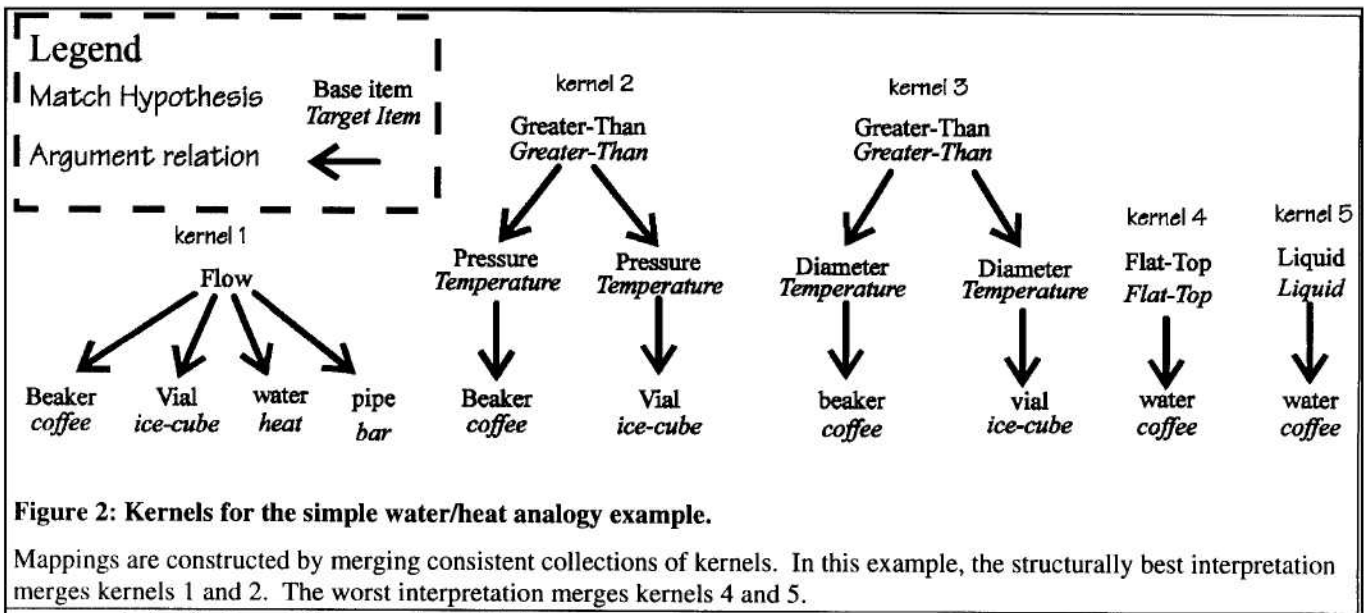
Legend

Match Hypothesis

Base item
*Target Item*

Argument relation

kernel 1

Flow

Beaker
*coffee*

Vial
*ice-cube*

water
*heat*

pipe
*bar*

kernel 2

Greater-Than
*Greater-Than*

Pressure
*Temperature*

Pressure
*Temperature*

Beaker
*coffee*

Vial
*ice-cube*

kernel 3

Greater-Than
*Greater-Than*

Diameter
*Temperature*

Diameter
*Temperature*

beaker
*coffee*

vial
*ice-cube*

kernel 4

Flat-Top
*Flat-Top*

water
*coffee*

kernel 5

Liquid
*Liquid*

water
*coffee*

**Figure 2: Kernels for the simple water/heat analogy example.**

Mappings are constructed by merging consistent collections of kernels. In this example, the structurally best interpretation merges kernels 1 and 2. The worst interpretation merges kernels 4 and 5.